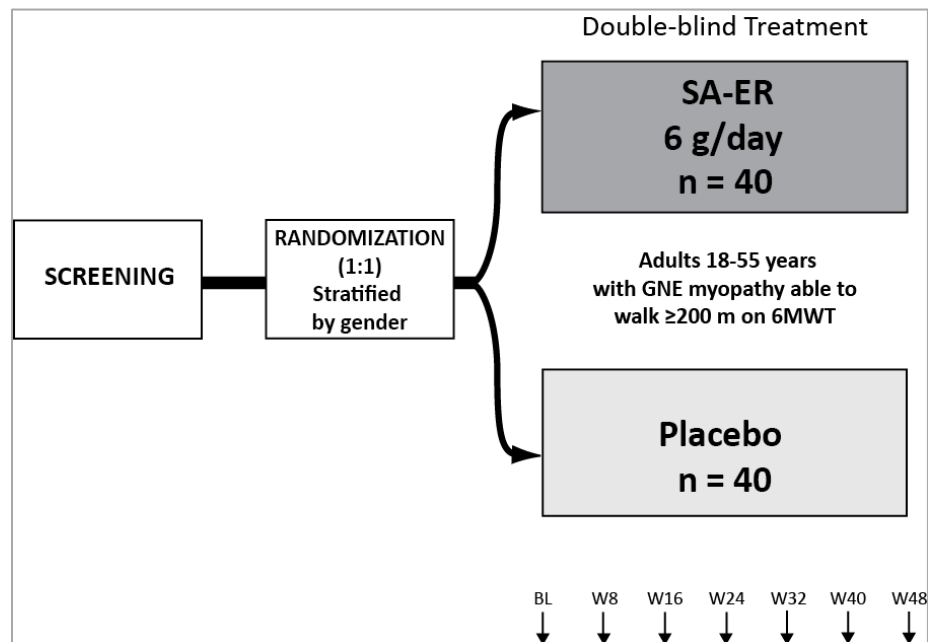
Double-blind Treatment

SCREENING

RANDOMIZATION (1:1) Stratified by gender

SA-ER 6 g/day n = 40

Adults 18-55 years with GNE myopathy able to walk ≥200 m on 6MWT

Placebo n = 40

BL W8 W16 W24 W32 W40 W48